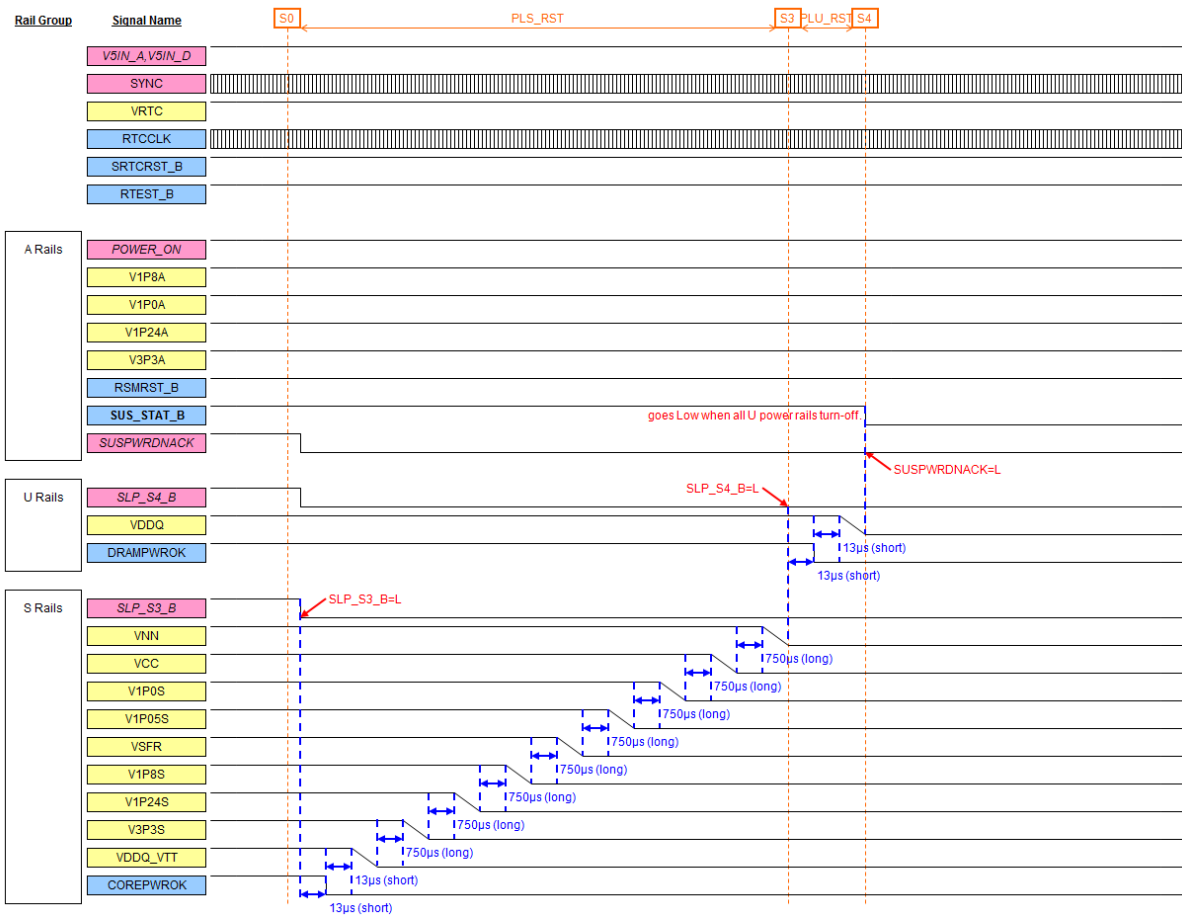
Rail Group

Signal Name

S0

PLS_RST

S3

PLU_RST

S4

V5IN_A,V5IN_D

SYNC

VRTC

RTCCLK

SRTCRST_B

RTEST_B

A Rails

POWER_ON

V1P8A

V1P0A

V1P24A

V3P3A

RSMRST_B

SUS_STAT_B

goes Low when all U power rails turn-off.

SUSPWRDNACK

SUSPWRDNACK=L

U Rails

SLP_S4_B

SLP_S4_B=L

VDDQ

DRAMPWROK

13µs (short)

13µs (short)

S Rails

SLP_S3_B

SLP_S3_B=L

VNN

750µs (long)

VCC

750µs (long)

V1P0S

750µs (long)

V1P05S

750µs (long)

VSFR

750µs (long)

V1P8S

750µs (long)

V1P24S

750µs (long)

V3P3S

750µs (long)

VDDQ_VTT

13µs (short)

COREPWROK

13µs (short)